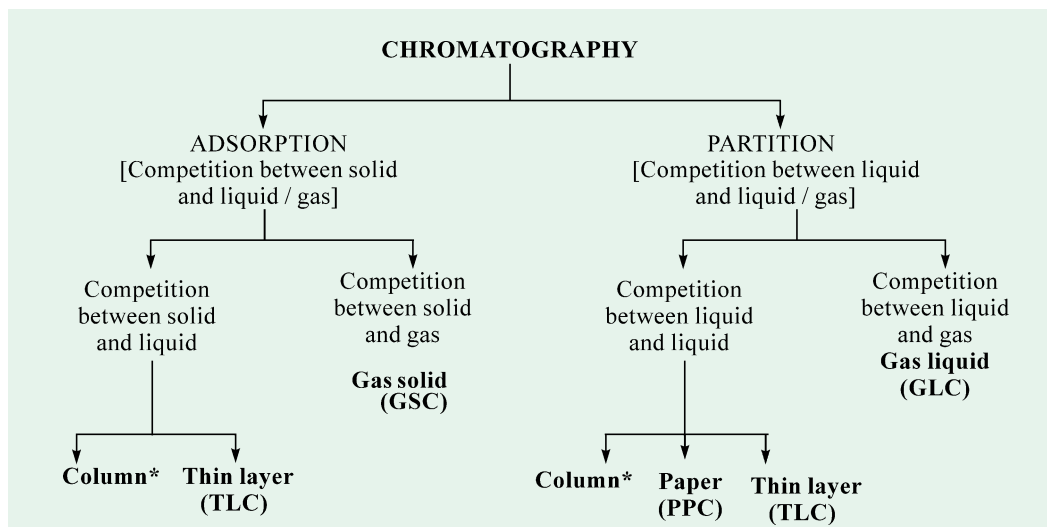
CHROMATOGRAPHY

ADSORPTION
[Competition between solid and liquid / gas]

Competition between solid and liquid

Column*

Thin layer (TLC)

Competition between solid and gas

Gas solid (GSC)

PARTITION
[Competition between liquid and liquid / gas]

Competition between liquid and liquid

Column*

Paper (PPC)

Thin layer (TLC)

Competition between liquid and gas

Gas liquid (GLC)